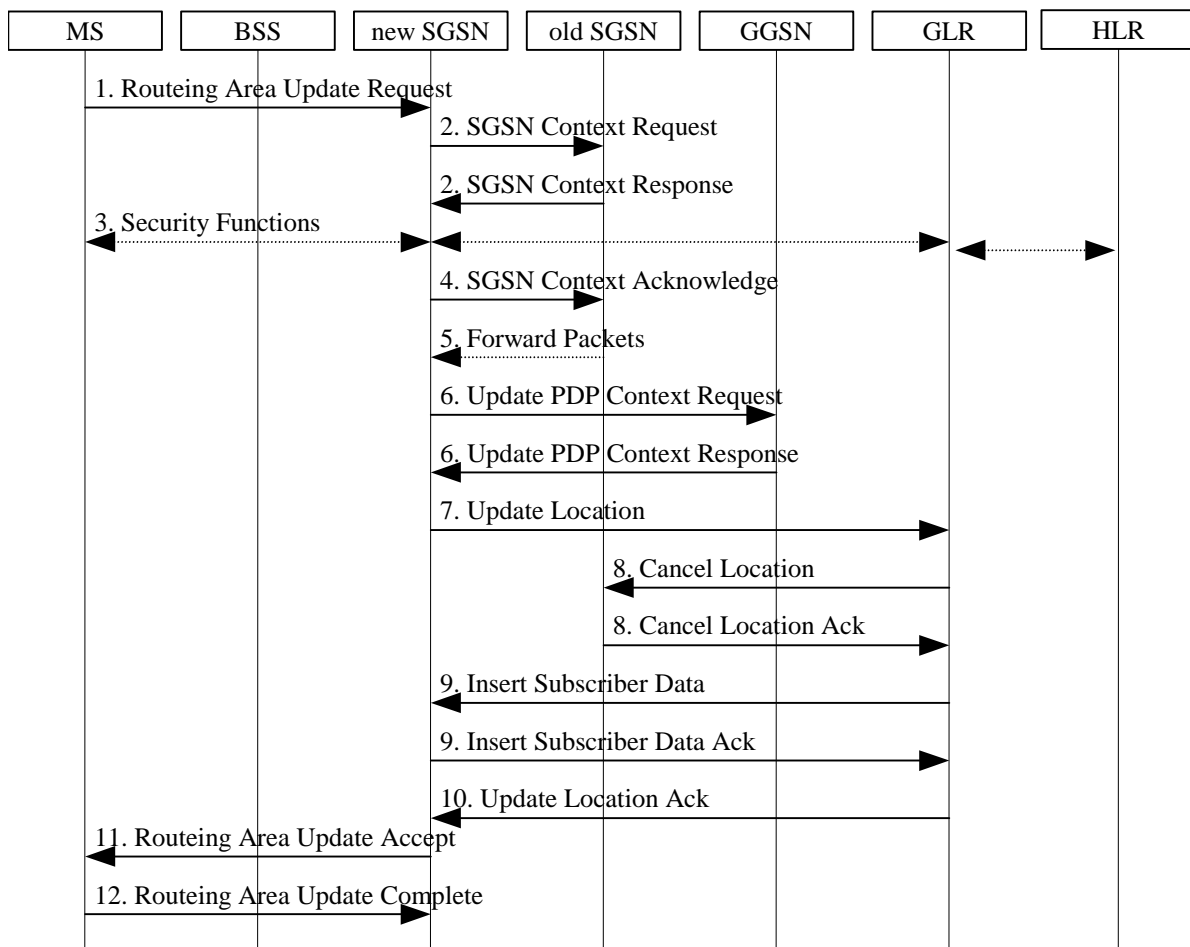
MS

BSS

new SGSN

old SGSN

GGSN

GLR

HLR

1. Routeing Area Update Request

2. SGSN Context Request

2. SGSN Context Response

3. Security Functions

4. SGSN Context Acknowledge

5. Forward Packets

6. Update PDP Context Request

6. Update PDP Context Response

7. Update Location

8. Cancel Location

8. Cancel Location Ack

9. Insert Subscriber Data

9. Insert Subscriber Data Ack

10. Update Location Ack

11. Routeing Area Update Accept

12. Routeing Area Update Complete